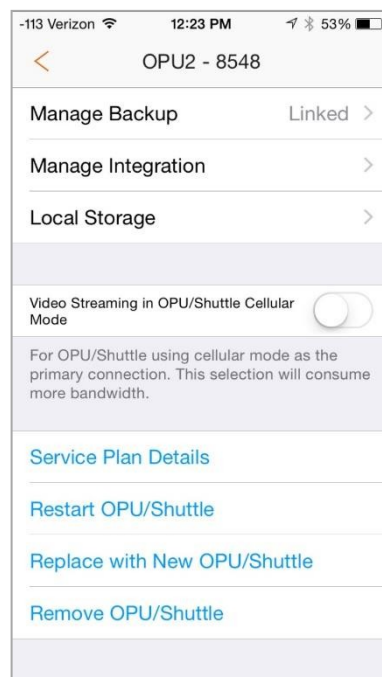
-113 Verizon 12:23 PM 53%

<

OPU2 - 8548

Manage Backup Linked >

Manage Integration >

Local Storage >

Video Streaming in OPU/Shuttle Cellular Mode

For OPU/Shuttle using cellular mode as the primary connection. This selection will consume more bandwidth.

Service Plan Details

Restart OPU/Shuttle

Replace with New OPU/Shuttle

Remove OPU/Shuttle